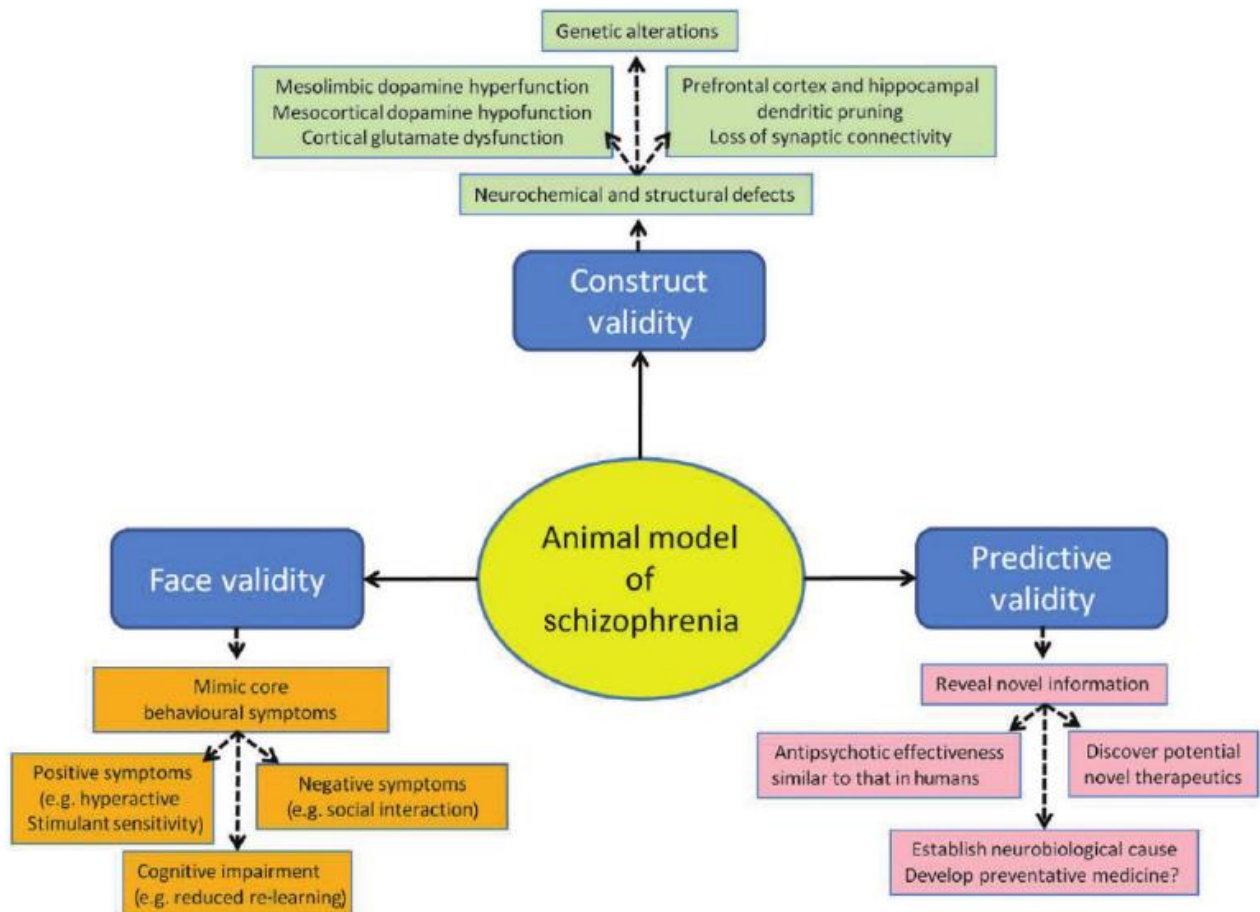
Genetic alterations

Mesolimbic dopamine hyperfunction
Mesocortical dopamine hypofunction
Cortical glutamate dysfunction

Prefrontal cortex and hippocampal dendritic pruning
Loss of synaptic connectivity

Neurochemical and structural defects

Construct validity

Animal model of schizophrenia

Face validity

Predictive validity

Mimic core behavioural symptoms

Positive symptoms (e.g. hyperactive Stimulant sensitivity)

Negative symptoms (e.g. social interaction)

Cognitive impairment (e.g. reduced re-learning)

Reveal novel information

Antipsychotic effectiveness similar to that in humans

Discover potential novel therapeutics

Establish neurobiological cause
Develop preventative medicine?